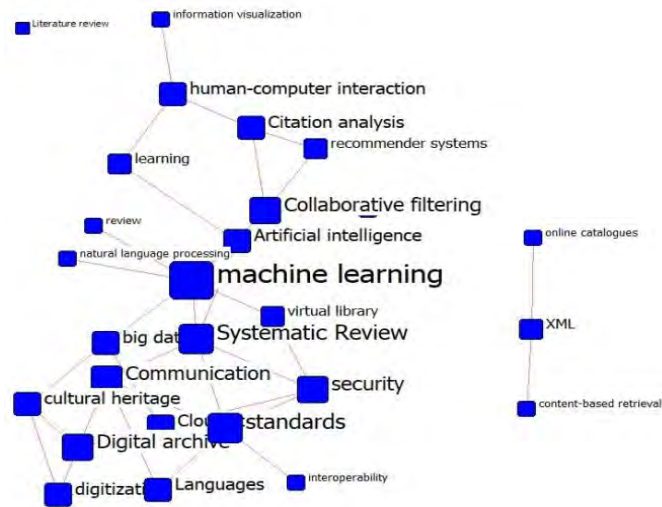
Literature review

information visualization

human-computer interaction

Citation analysis

recommender systems

learning

Collaborative filtering

review

Artificial intelligence

online catalogues

natural language processing

machine learning

virtual library

big dat

Systematic Review

XML

Communication

security

cultural heritage

Clou

standards

content-based retrieval

Digital archive

interoperability

digitizat

Languages